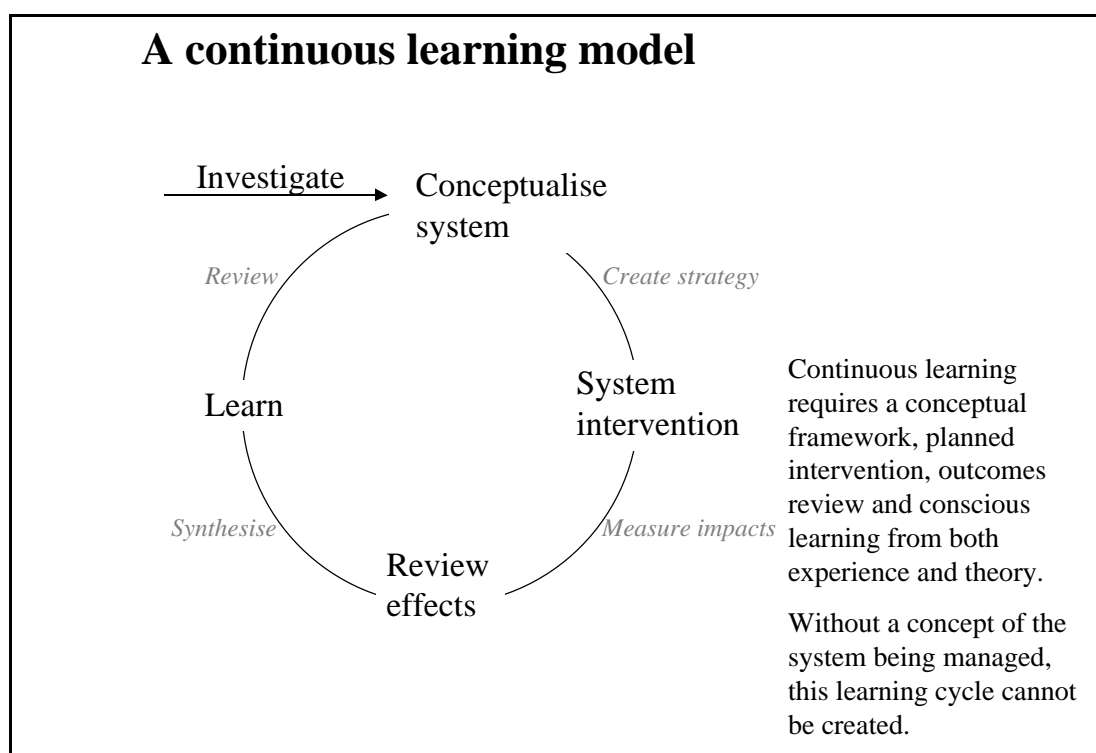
A continuous learning model

Investigate

Conceptualise system

Create strategy

System intervention

Measure impacts

Review effects

Synthesise

Learn

Review

Continuous learning requires a conceptual framework, planned intervention, outcomes review and conscious learning from both experience and theory.

Without a concept of the system being managed, this learning cycle cannot be created.